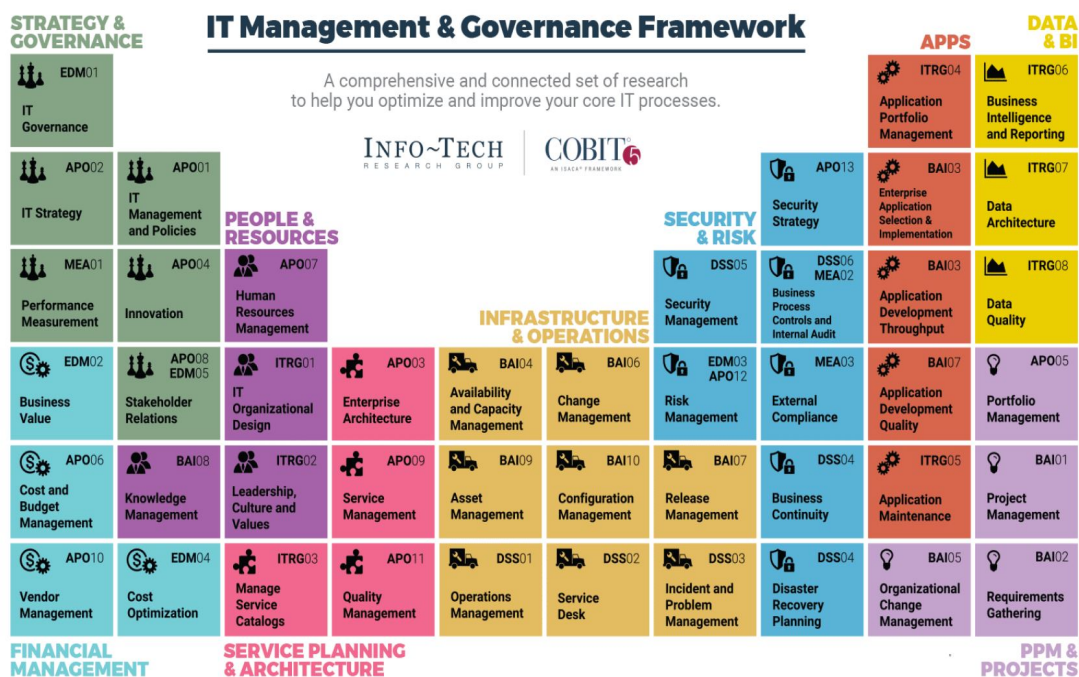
STRATEGY & GOVERNANCE

IT Management & Governance Framework

A comprehensive and connected set of research to help you optimize and improve your core IT processes.

INFO~TECH RESEARCH GROUP

COBIT 5 AN ISACA® FRAMEWORK

APPS

DATA & BI

EDM01 IT Governance

APO02 IT Strategy

APO01 IT Management and Policies

MEA01 Performance Measurement

APO04 Innovation

PEOPLE & RESOURCES

APO07 Human Resources Management

SECURITY & RISK

APO13 Security Strategy

DSS05 Security Management

DSS06 MEA02 Business Process Controls and Internal Audit

INFRASTRUCTURE & OPERATIONS

ITRG04 Application Portfolio Management

BAI03 Enterprise Application Selection & Implementation

BAI03 Application Development Throughput

ITRG06 Business Intelligence and Reporting

ITRG07 Data Architecture

ITRG08 Data Quality

EDM02 Business Value

APO08 EDM05 Stakeholder Relations

ITRG01 IT Organizational Design

APO03 Enterprise Architecture

BAI04 Availability and Capacity Management

BAI06 Change Management

EDM03 APO12 Risk Management

MEA03 External Compliance

BAI07 Application Development Quality

APO05 Portfolio Management

APO06 Cost and Budget Management

BAI08 Knowledge Management

ITRG02 Leadership, Culture and Values

APO09 Service Management

BAI09 Asset Management

BAI10 Configuration Management

BAI07 Release Management

DSS04 Business Continuity

ITRG05 Application Maintenance

BAI01 Project Management

APO10 Vendor Management

EDM04 Cost Optimization

ITRG03 Manage Service Catalogs

APO11 Quality Management

DSS01 Operations Management

DSS02 Service Desk

DSS03 Incident and Problem Management

DSS04 Disaster Recovery Planning

BAI05 Organizational Change Management

BAI02 Requirements Gathering

FINANCIAL MANAGEMENT

SERVICE PLANNING & ARCHITECTURE

PPM & PROJECTS